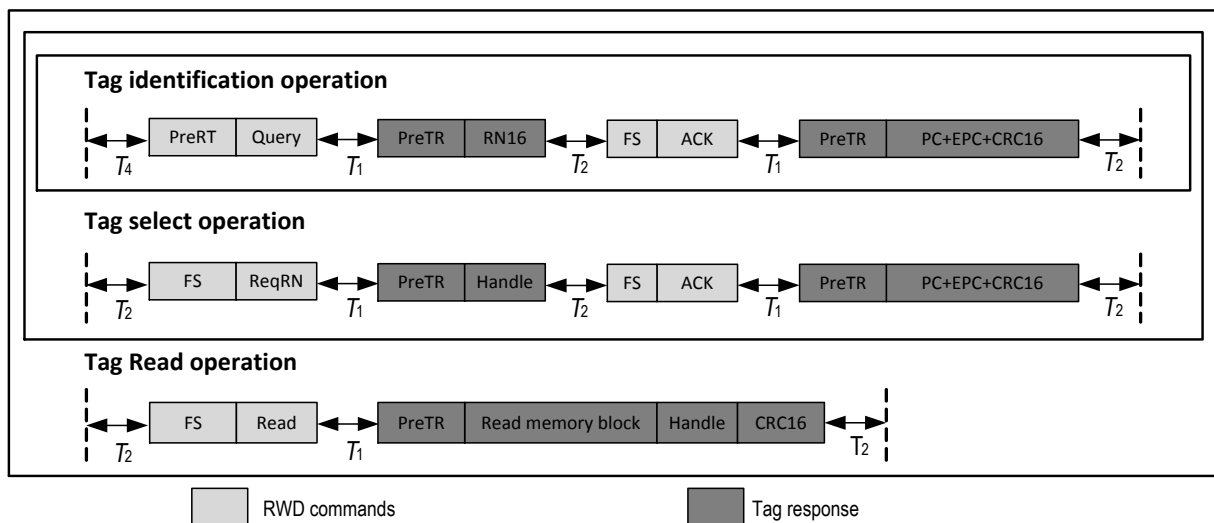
Tag identification operation

$T_4$ PreRT Query $T_1$ PreTR RN16 $T_2$ FS ACK $T_1$ PreTR PC+EPC+CRC16 $T_2$

Tag select operation

$T_2$ FS ReqRN $T_1$ PreTR Handle $T_2$ FS ACK $T_1$ PreTR PC+EPC+CRC16 $T_2$

Tag Read operation

$T_2$ FS Read $T_1$ PreTR Read memory block Handle CRC16 $T_2$

RWD commands

Tag response